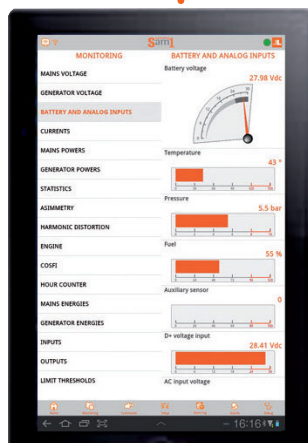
Sam1

MONITORING

MAINS VOLTAGE

GENERATOR VOLTAGE

BATTERY AND ANALOG INPUTS

CURRENTS

MAINS POWERS

GENERATOR POWERS

STATISTICS

ASIMMETRY

HARMONIC DISTORTION

ENGINE

COSFI

HOUR COUNTER

MAINS ENERGIES

GENERATOR ENERGIES

INPUTS

OUTPUTS

LIMIT THRESHOLDS

BATTERY AND ANALOG INPUTS

Battery voltage

27.98 Vdc

Temperature

43 °

Pressure

5.5 bar

Fuel

55 %

Auxiliary sensor

0

D+ voltage input

28.41 Vdc

AC input voltage

16:16